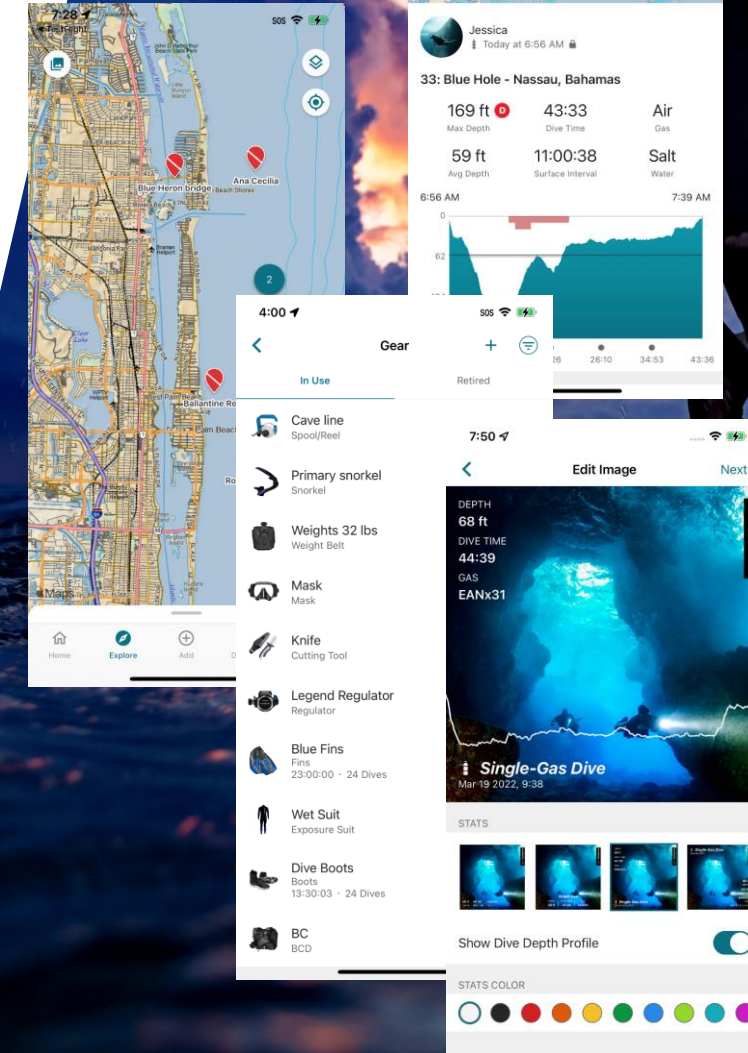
7:28
◂ TestFlight
SOS

Blue Heron bridge
Ana Cecilia
Beach Shores
West Palm Beach
Ballantine Re
Palm Beach
2
Maps

Home
Explore
Add

Jessica
Today at 6:56 AM

33: Blue Hole - Nassau, Bahamas

169 ft
Max Depth
43:33
Dive Time
Air
Gas
59 ft
Avg Depth
11:00:38
Surface Interval
Salt
Water

6:56 AM
7:39 AM
0
62
26
26:10
34:53
43:36

4:00
SOS
Gear
In Use
Retired

Cave line
Spool/Reel
Primary snorkel
Snorkel
Weights 32 lbs
Weight Belt
Mask
Mask
Knife
Cutting Tool
Legend Regulator
Regulator
Blue Fins
Fins
23:00:00 · 24 Dives
Wet Suit
Exposure Suit
Dive Boots
Boots
13:30:03 · 24 Dives
BC
BCD

7:50
Edit Image
Next
DEPTH
68 ft
DIVE TIME
44:39
GAS
EANx31
Single-Gas Dive
Mar 19 2022, 9:38
STATS
Show Dive Depth Profile
STATS COLOR